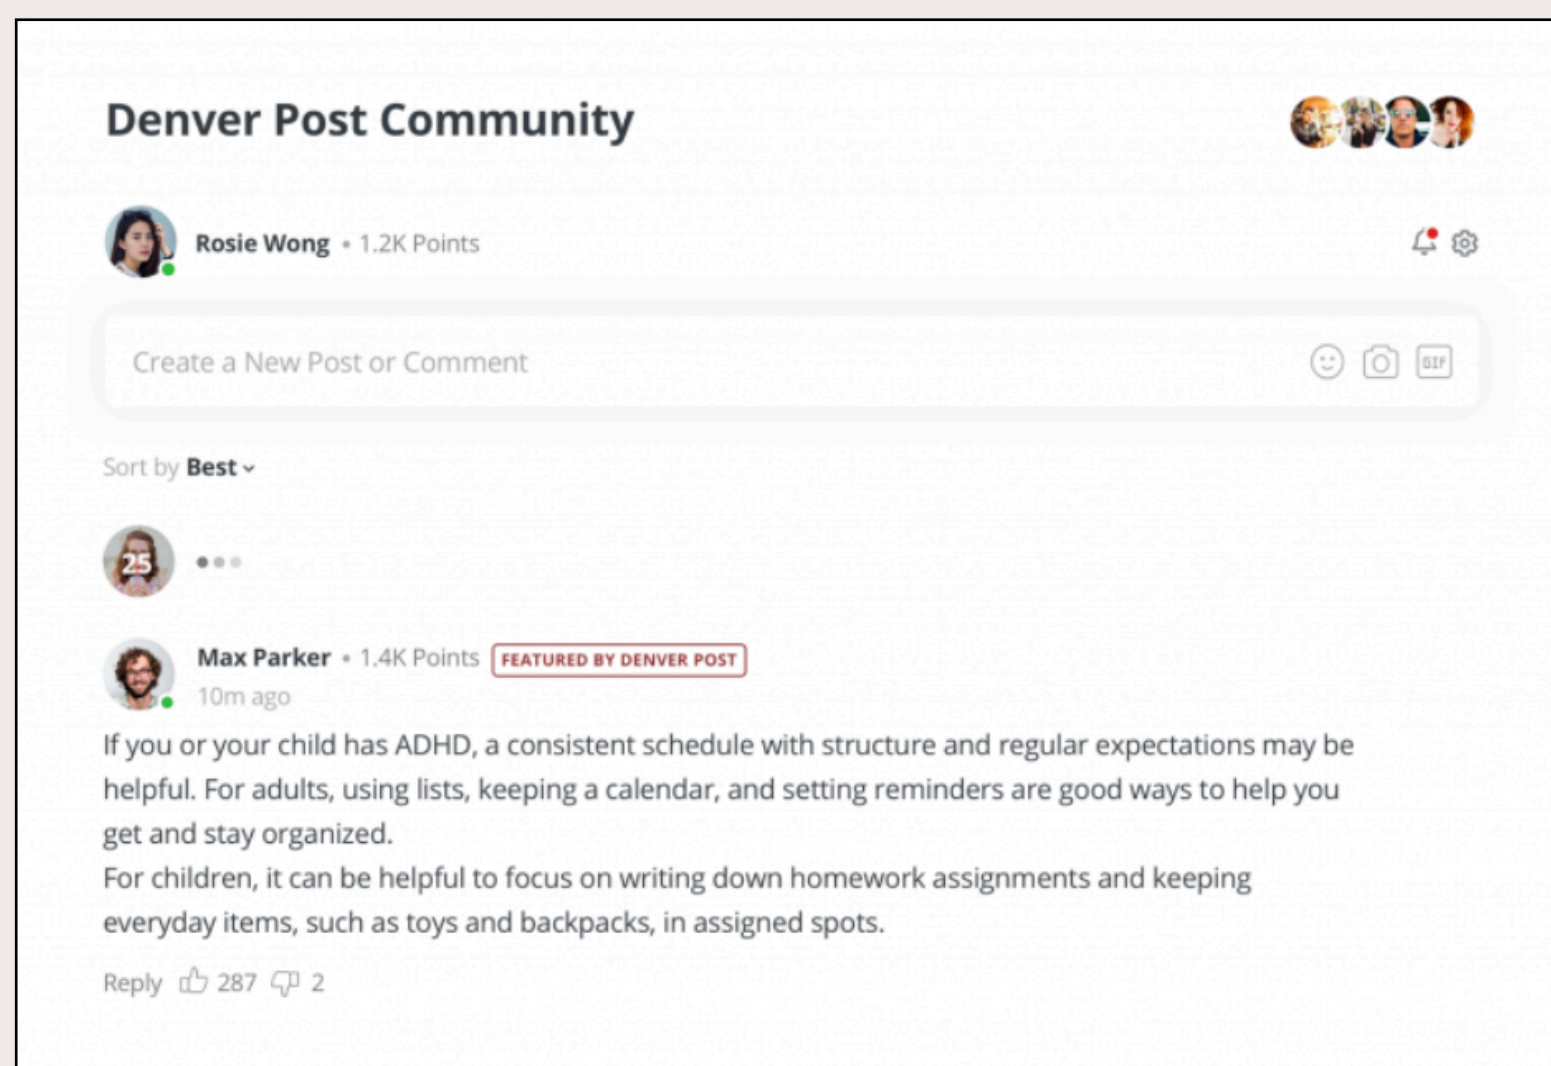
Denver Post Community

Rosie Wong • 1.2K Points

Create a New Post or Comment

GIF

Sort by Best

25

Max Parker • 1.4K Points FEATURED BY DENVER POST

10m ago

If you or your child has ADHD, a consistent schedule with structure and regular expectations may be helpful. For adults, using lists, keeping a calendar, and setting reminders are good ways to help you get and stay organized.

For children, it can be helpful to focus on writing down homework assignments and keeping everyday items, such as toys and backpacks, in assigned spots.

Reply 287 2